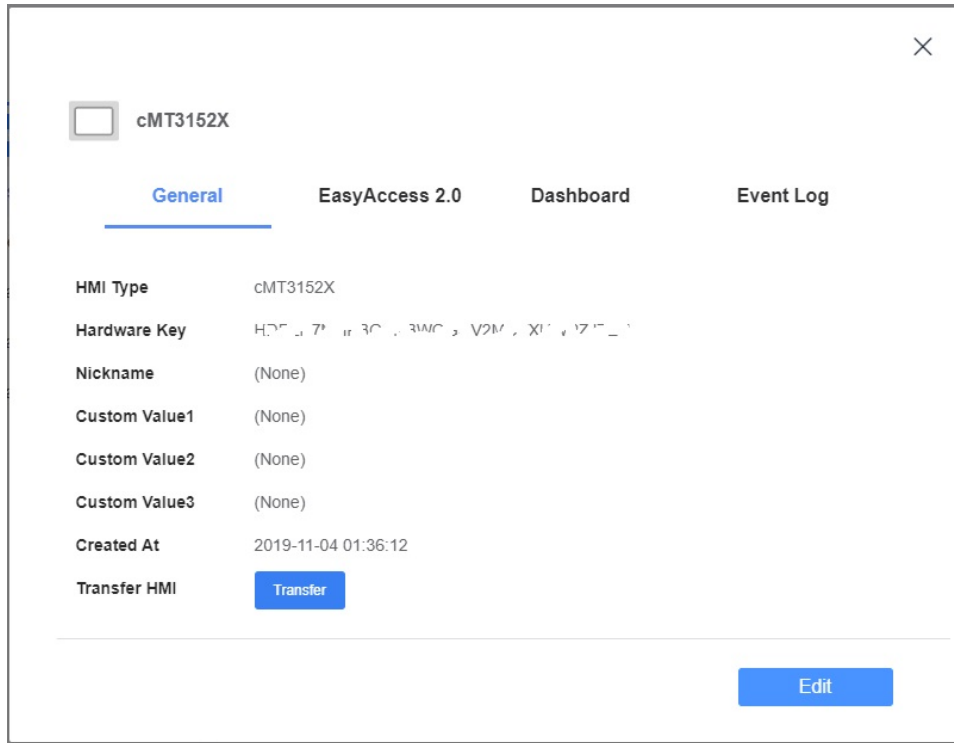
×

cMT3152X

General EasyAccess 2.0 Dashboard Event Log

HMI Type cMT3152X

Hardware Key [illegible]

Nickname (None)

Custom Value1 (None)

Custom Value2 (None)

Custom Value3 (None)

Created At 2019-11-04 01:36:12

Transfer HMI Transfer

Edit